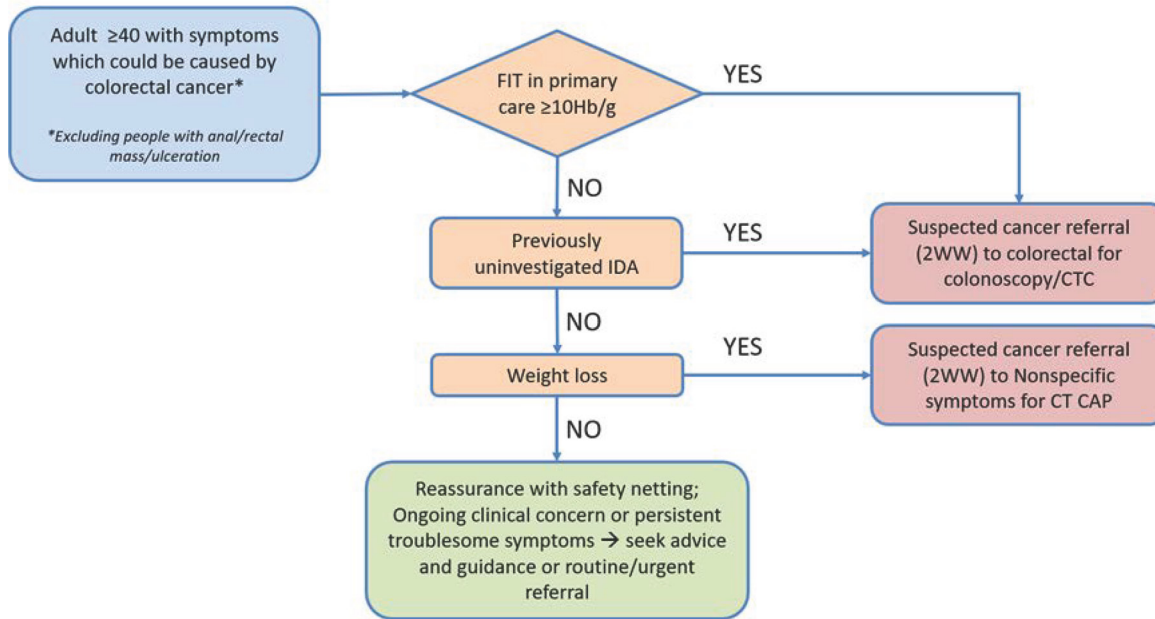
Adult ≥40 with symptoms which could be caused by colorectal cancer*

*Excluding people with anal/rectal mass/ulceration

FIT in primary care ≥10Hb/g

YES

NO

Previously uninvestigated IDA

YES

Suspected cancer referral (2WW) to colorectal for colonoscopy/CTC

NO

Weight loss

YES

Suspected cancer referral (2WW) to Nonspecific symptoms for CT CAP

NO

Reassurance with safety netting; Ongoing clinical concern or persistent troublesome symptoms → seek advice and guidance or routine/urgent referral